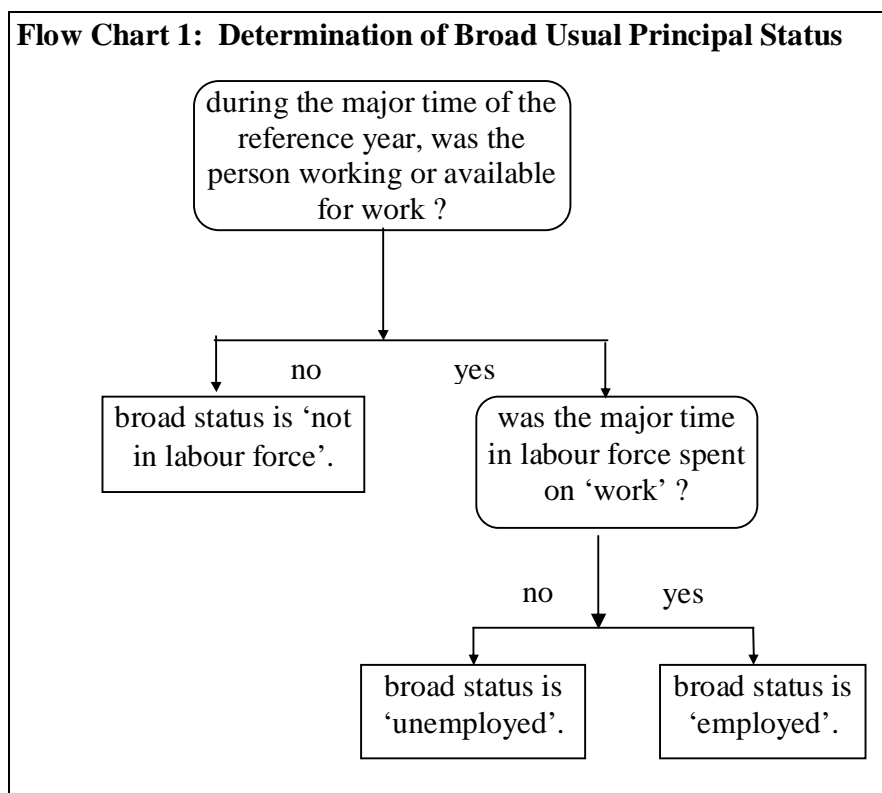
**Flow Chart 1: Determination of Broad Usual Principal Status**

during the major time of the reference year, was the person working or available for work ?

no

yes

broad status is 'not in labour force'.

was the major time in labour force spent on 'work' ?

no

yes

broad status is 'unemployed'.

broad status is 'employed'.